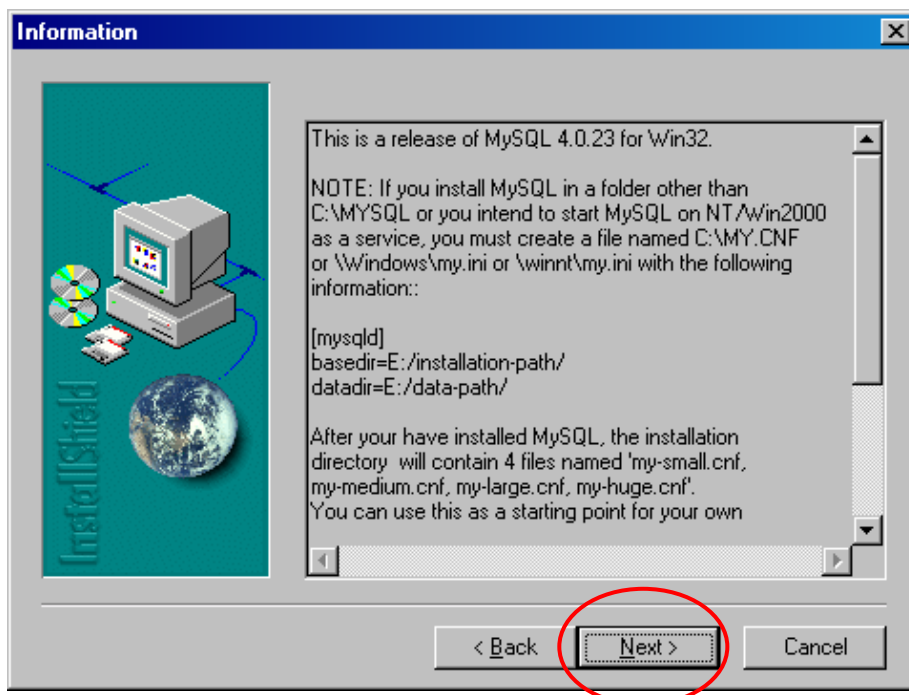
Information

InstallShield

This is a release of MySQL 4.0.23 for Win32.

NOTE: If you install MySQL in a folder other than C:\MYSQL or you intend to start MySQL on NT/Win2000 as a service, you must create a file named C:\MY.CNF or \Windows\my.ini or \winnt\my.ini with the following information::

[mysqld]
basedir=E:/installation-path/
datadir=E:/data-path/

After your have installed MySQL, the installation directory will contain 4 files named 'my-small.cnf, my-medium.cnf, my-large.cnf, my-huge.cnf'.
You can use this as a starting point for your own

< Back
Next >
Cancel